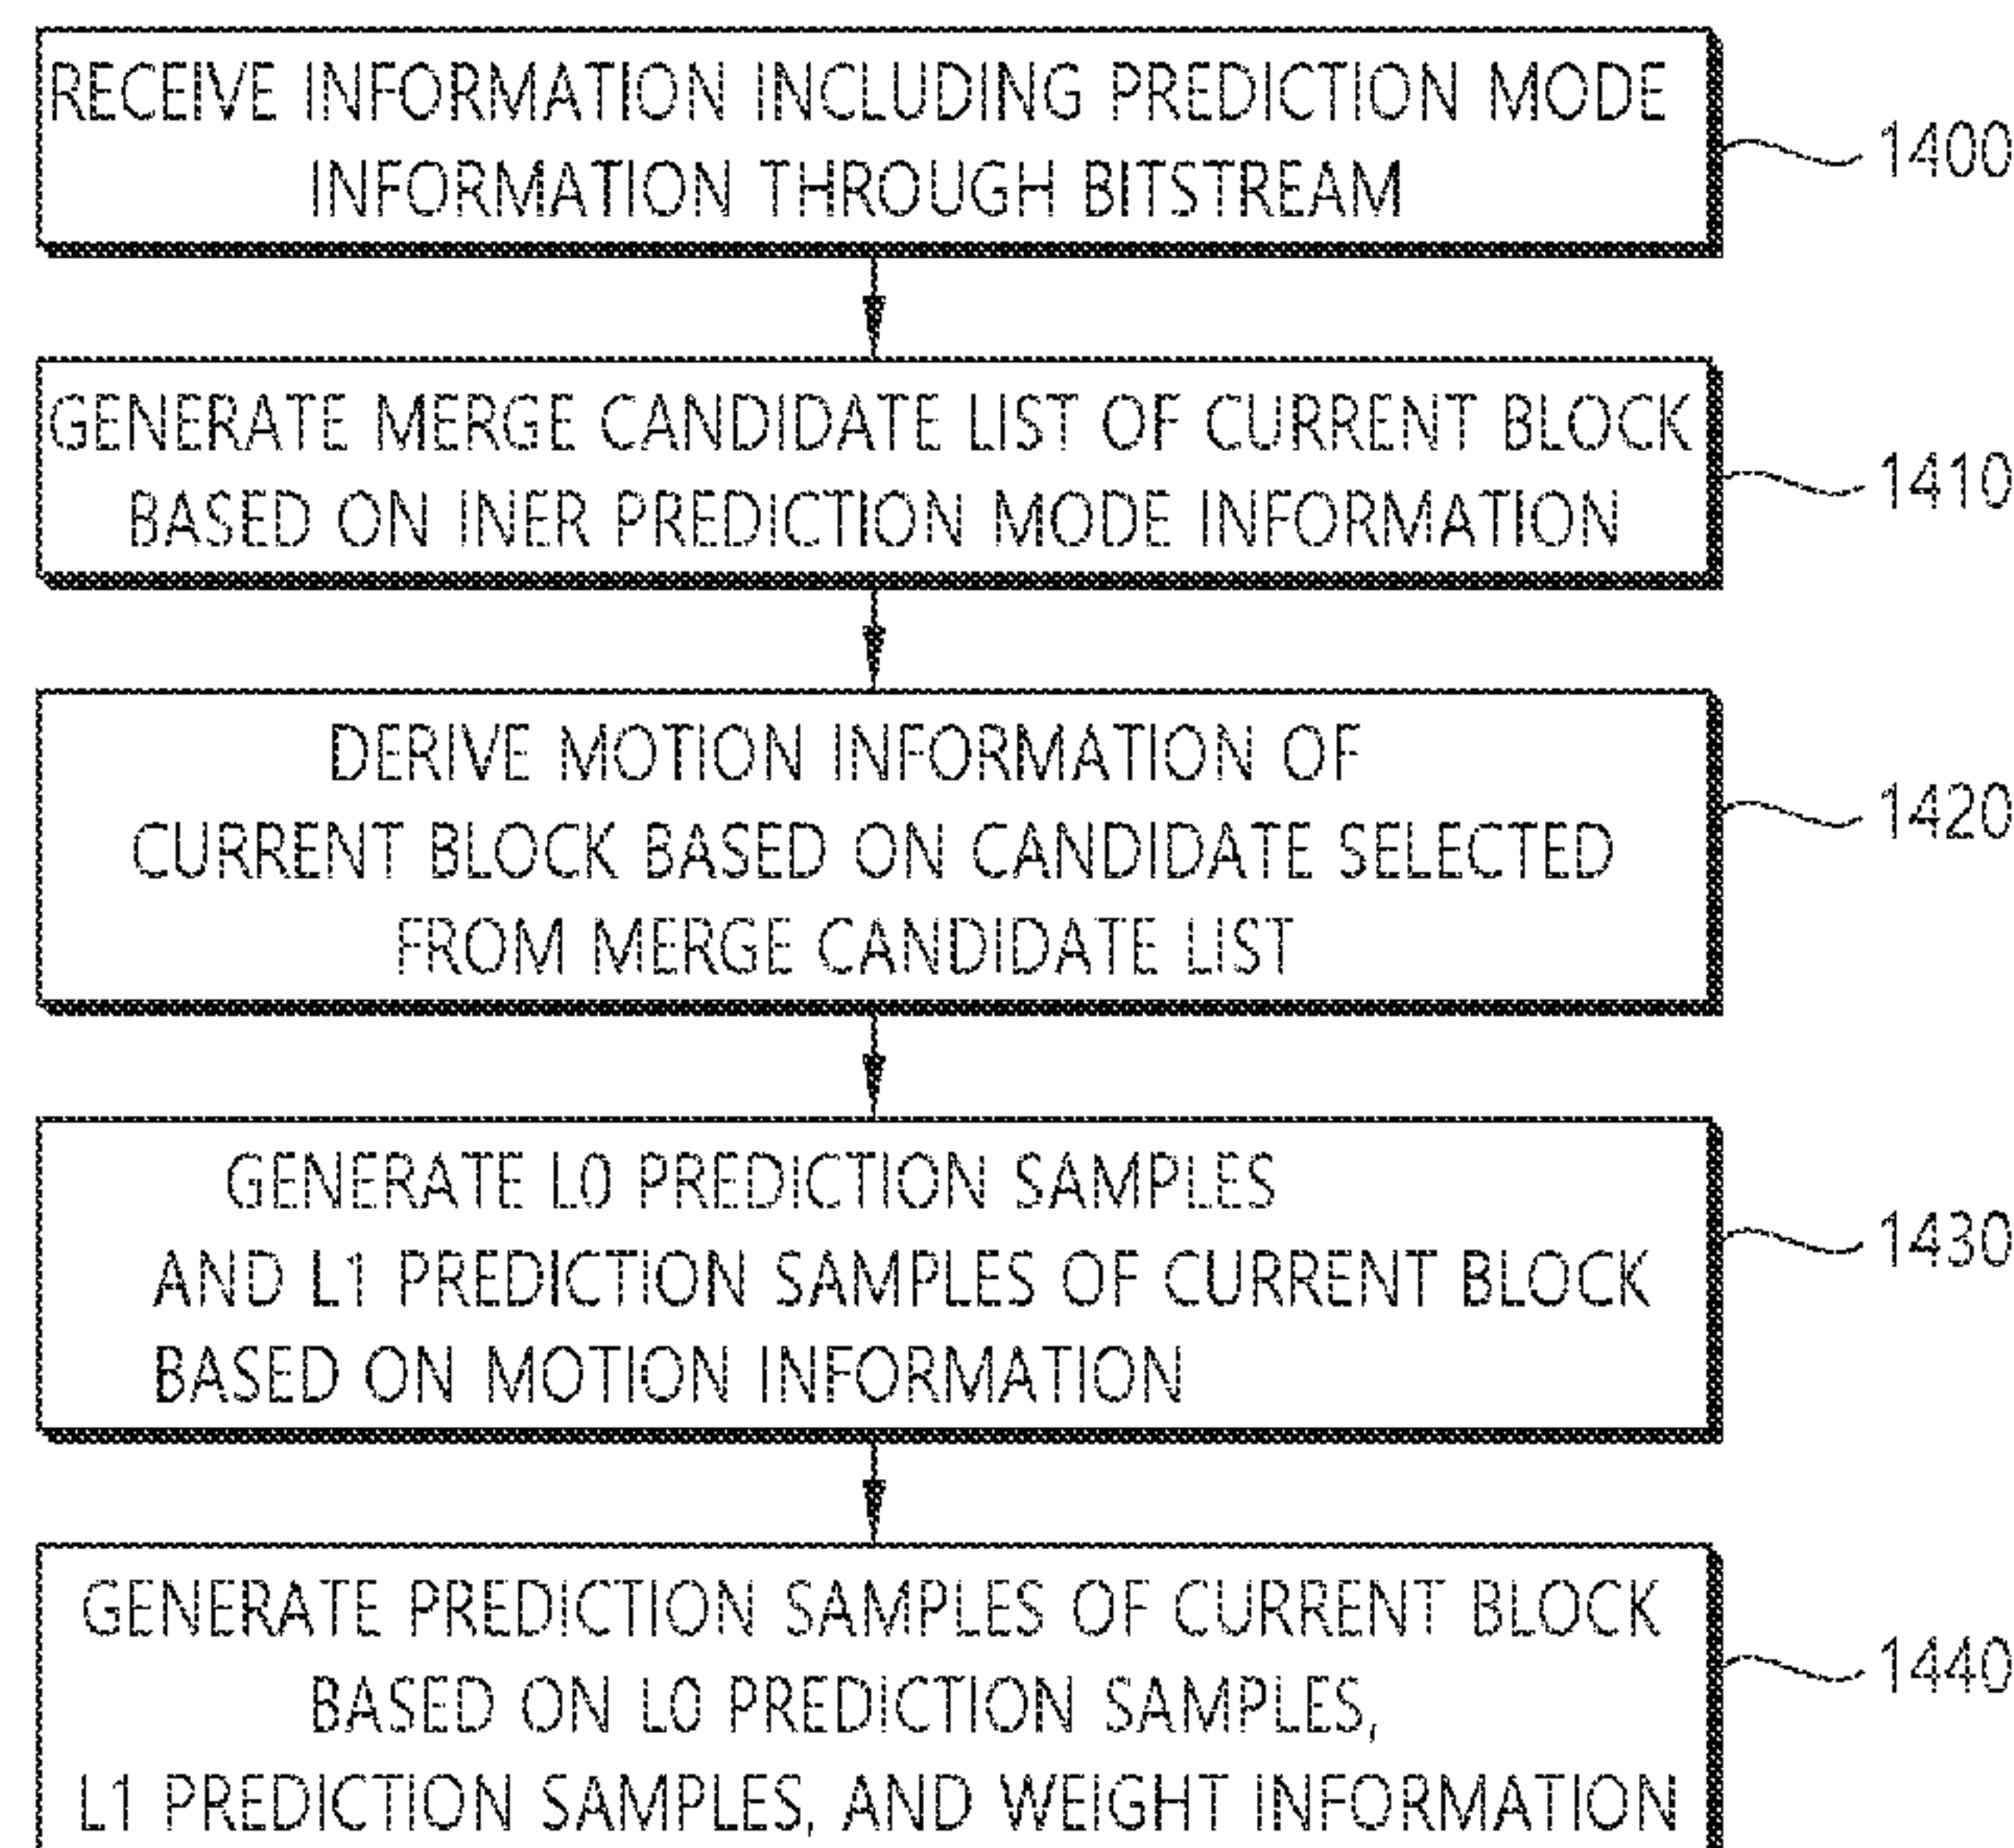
RECEIVE INFORMATION INCLUDING PREDICTION MODE INFORMATION THROUGH BITSTREAM

1400

GENERATE MERGE CANDIDATE LIST OF CURRENT BLOCK BASED ON INER PREDICTION MODE INFORMATION

1410

DERIVE MOTION INFORMATION OF CURRENT BLOCK BASED ON CANDIDATE SELECTED FROM MERGE CANDIDATE LIST

1420

GENERATE L0 PREDICTION SAMPLES AND L1 PREDICTION SAMPLES OF CURRENT BLOCK BASED ON MOTION INFORMATION

1430

GENERATE PREDICTION SAMPLES OF CURRENT BLOCK BASED ON L0 PREDICTION SAMPLES, L1 PREDICTION SAMPLES, AND WEIGHT INFORMATION

1440